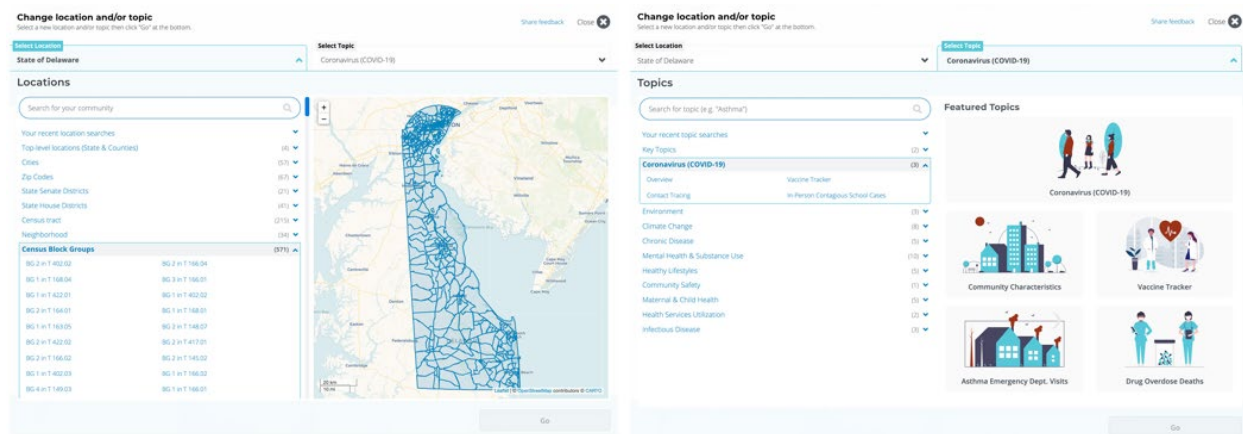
Change location and/or topic
Select a new location and/or topic then click "Go" at the bottom.

Share feedback Close

Select Location
State of Delaware

Select Topic
Coronavirus (COVID-19)

Locations

Search for your community

Your recent location searches
Top level locations (State & Counties) (4)
Cities (57)
Zip Codes (67)
State Senate Districts (21)
State House Districts (41)
Census tract (215)
Neighborhood (34)
Census Block Groups (571)

BG 2 in T 402.02
BG 2 in T 166.04
BG 1 in T 168.04
BG 3 in T 166.01
BG 1 in T 422.01
BG 1 in T 402.02
BG 2 in T 164.01
BG 1 in T 168.01
BG 1 in T 163.05
BG 2 in T 148.07
BG 2 in T 422.02
BG 2 in T 417.01
BG 2 in T 166.02
BG 2 in T 145.02
BG 1 in T 402.03
BG 1 in T 166.02
BG 4 in T 149.03
BG 1 in T 166.01

+
-

20 km
10 mi

Leaflet | © OpenStreetMap contributors © CARTO

Go

Change location and/or topic
Select a new location and/or topic then click "Go" at the bottom.

Share feedback Close

Select Location
State of Delaware

Select Topic
Coronavirus (COVID-19)

Topics

Search for topic (e.g. "Asthma")

Your recent topic searches
Key Topics (2)
Coronavirus (COVID-19) (3)
Overview
Vaccine Tracker
Contact Tracing
In Person Contagious School Cases
Environment (3)
Climate Change (8)
Chronic Disease (5)
Mental Health & Substance Use (10)
Healthy Lifestyles (5)
Community Safety (1)
Maternal & Child Health (5)
Health Services Utilization (2)
Infectious Disease (3)

Featured Topics

Coronavirus (COVID-19)
Community Characteristics
Vaccine Tracker
Asthma Emergency Dept. Visits
Drug Overdose Deaths

Go